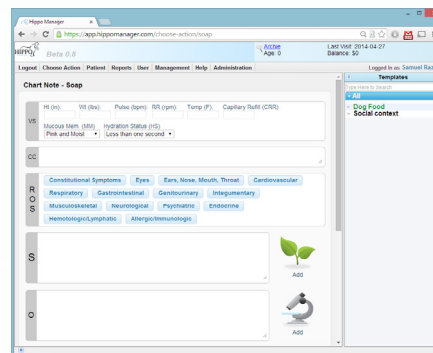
Hippo Manager ×

https://app.hippomanager.com/choose-action/soap

HIPPO Beta 0.8

Archie
Age: 0

Last Visit: 2014-04-27
Balance: $0

Logout Choose Action Patient Reports User Management Help Administration

Logged in as: Samuel Ra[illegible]

Chart Note - Soap

Templates

Type Here to Search

All

Dog Food

Social context

VS

Ht (in): Wt (lbs): Pulse (bpm): RR (rpm): Temp (F): Capillary Refill (CRR):

Mucous Mem. (MM) Hydration Status (HS)

Pink and Moist ▾ Less than one second ▾

CC

ROS

Constitutional Symptoms Eyes Ears, Nose, Mouth, Throat Cardiovascular

Respiratory Gastrointestinal Genitourinary Integumentary

Musculoskeletal Neurological Psychiatric Endocrine

Hemotologic/Lymphatic Allergic/Immunologic

S

Add

O

Add